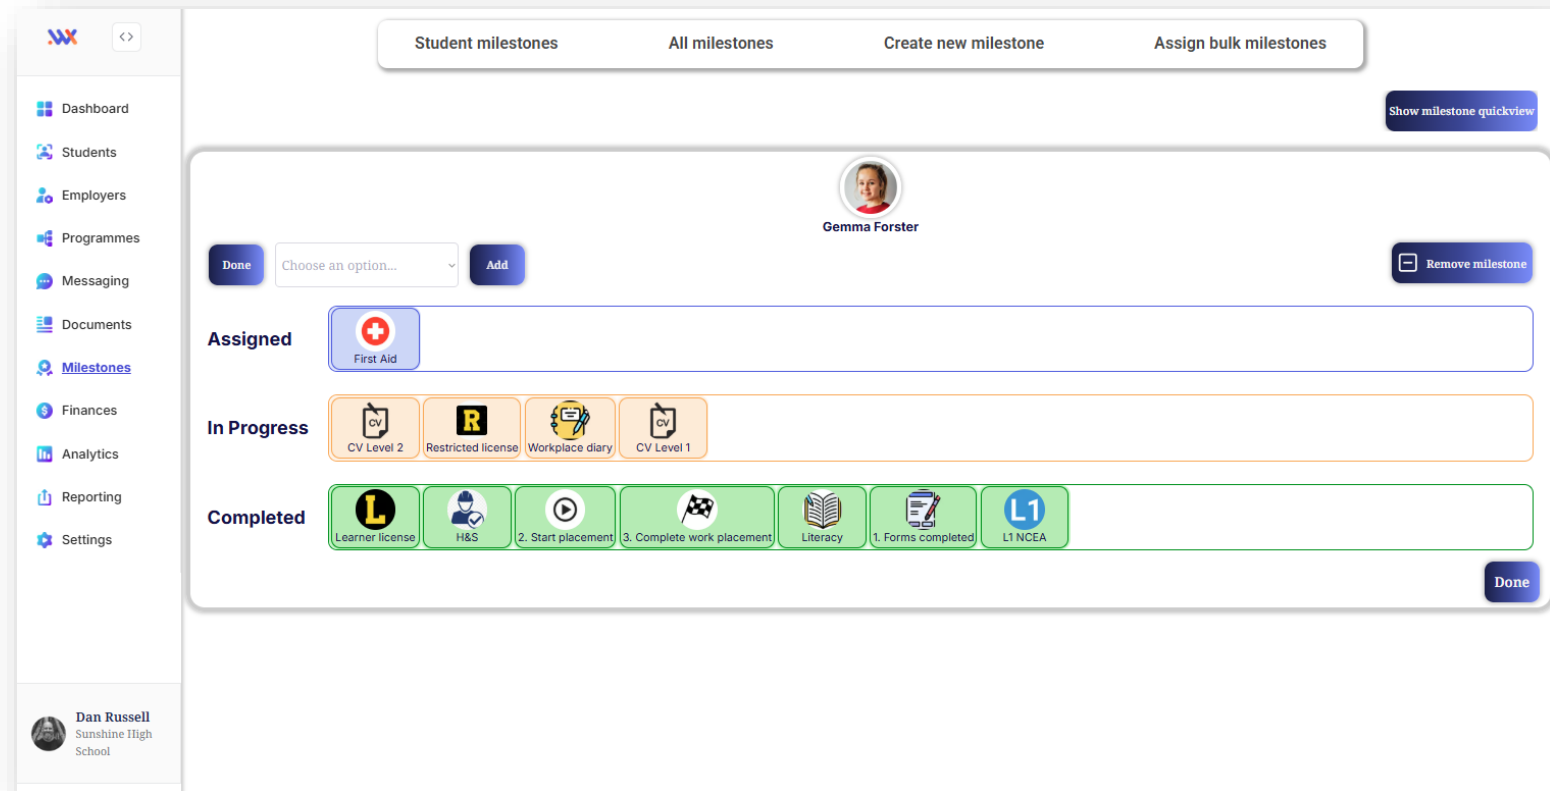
Dashboard
Students
Employers
Programmes
Messaging
Documents
Milestones
Finances
Analytics
Reporting
Settings

Dan Russell
Sunshine High School

Student milestones | All milestones | Create new milestone | Assign bulk milestones

Show milestone quickview

Gemma Forster

Done
Choose an option...
Add
Remove milestone

Assigned
First Aid

In Progress
CV
CV Level 2
R
Restricted license
Workplace diary
CV
CV Level 1

Completed
L
Learner license
H&S
2. Start placement
3. Complete work placement
Literacy
1. Forms completed
L1
L1 NCEA

Done